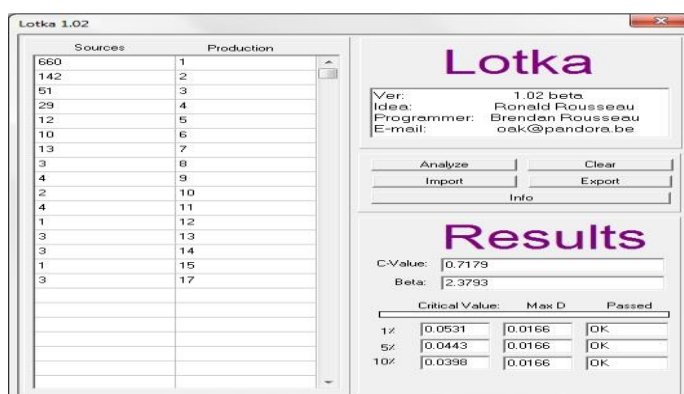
Lotka 1.02

| Sources | Production |
|---|---|
| 660 | 1 |
| 142 | 2 |
| 51 | 3 |
| 29 | 4 |
| 12 | 5 |
| 10 | 6 |
| 13 | 7 |
| 3 | 8 |
| 4 | 9 |
| 2 | 10 |
| 4 | 11 |
| 1 | 12 |
| 3 | 13 |
| 3 | 14 |
| 1 | 15 |
| 3 | 17 |

Lotka

Ver: 1.02 beta
Idea: Ronald Rousseau
Programmer: Brendan Rousseau
E-mail: oak@pandora.be

Analyze
Clear
Import
Export
Info

Results

C-Value: 0.7179
Beta: 2.3793

| | Critical Value: | Max D | Passed |
|---|---|---|---|
| 1% | 0.0531 | 0.0166 | OK |
| 5% | 0.0443 | 0.0166 | OK |
| 10% | 0.0398 | 0.0166 | OK |